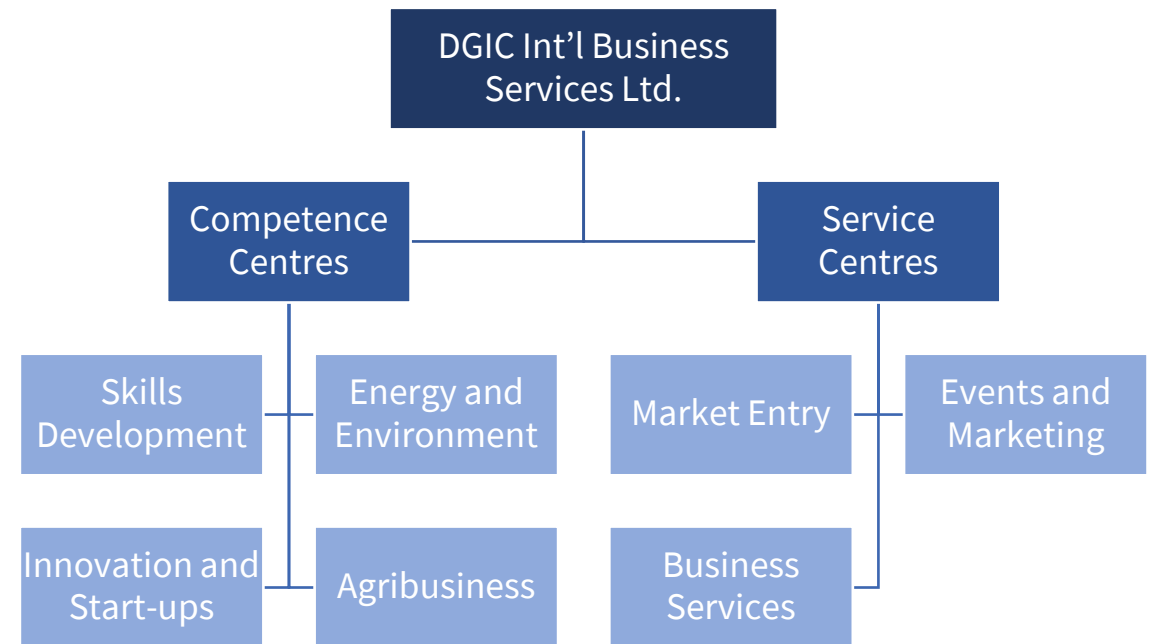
DGIC Int’l Business Services Ltd.

Competence Centres

Service Centres

Skills Development

Energy and Environment

Innovation and Start-ups

Agribusiness

Market Entry

Events and Marketing

Business Services